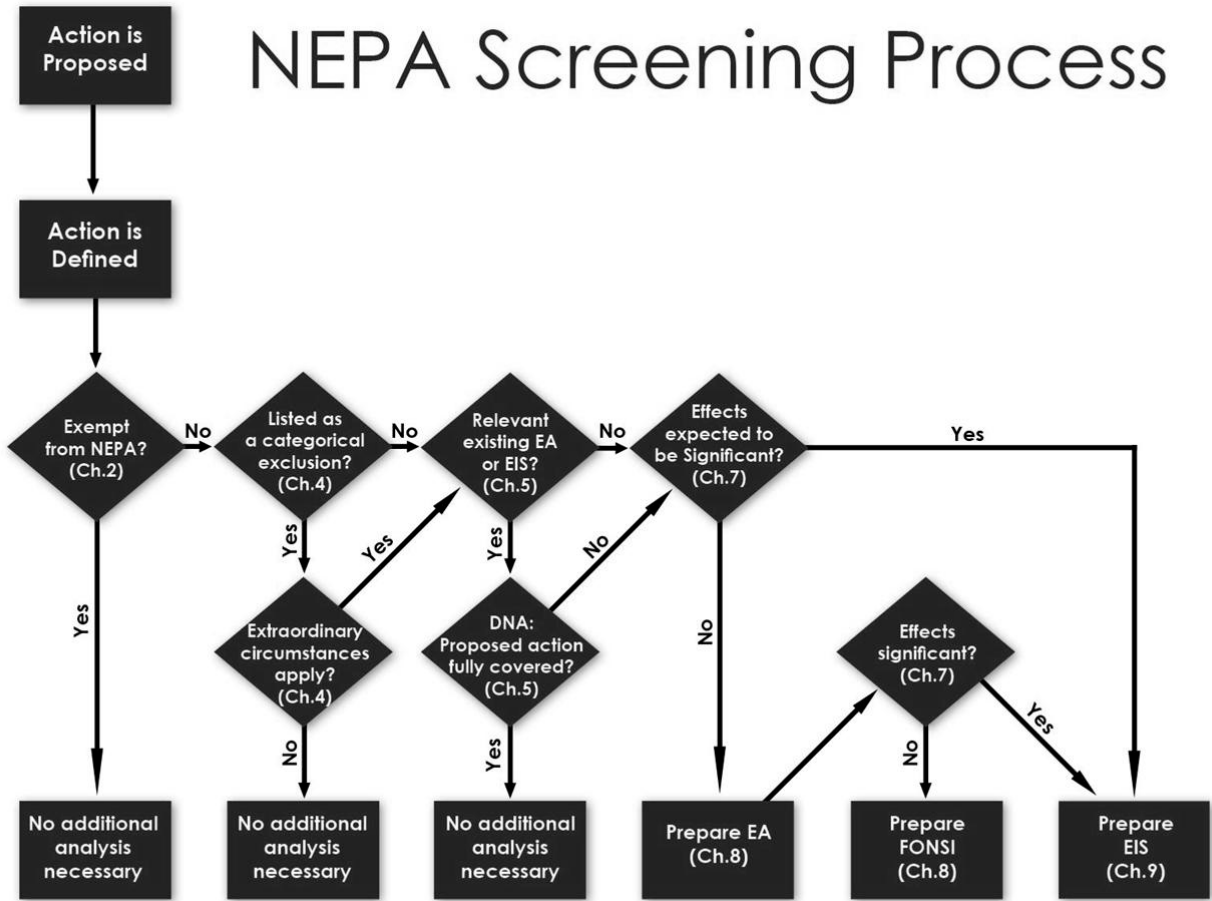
Action is Proposed

NEPA Screening Process

Action is Defined

Exempt from NEPA? (Ch.2)

No

Listed as a categorical exclusion? (Ch.4)

No

Relevant existing EA or EIS? (Ch.5)

No

Effects expected to be Significant? (Ch.7)

Yes

Yes

Yes

Yes

Yes

No

Extraordinary circumstances apply? (Ch.4)

DNA: Proposed action fully covered? (Ch.5)

No

Effects significant? (Ch.7)

Yes

No

Yes

No

No

No additional analysis necessary

No additional analysis necessary

No additional analysis necessary

Prepare EA (Ch.8)

Prepare FONSI (Ch.8)

Prepare EIS (Ch.9)